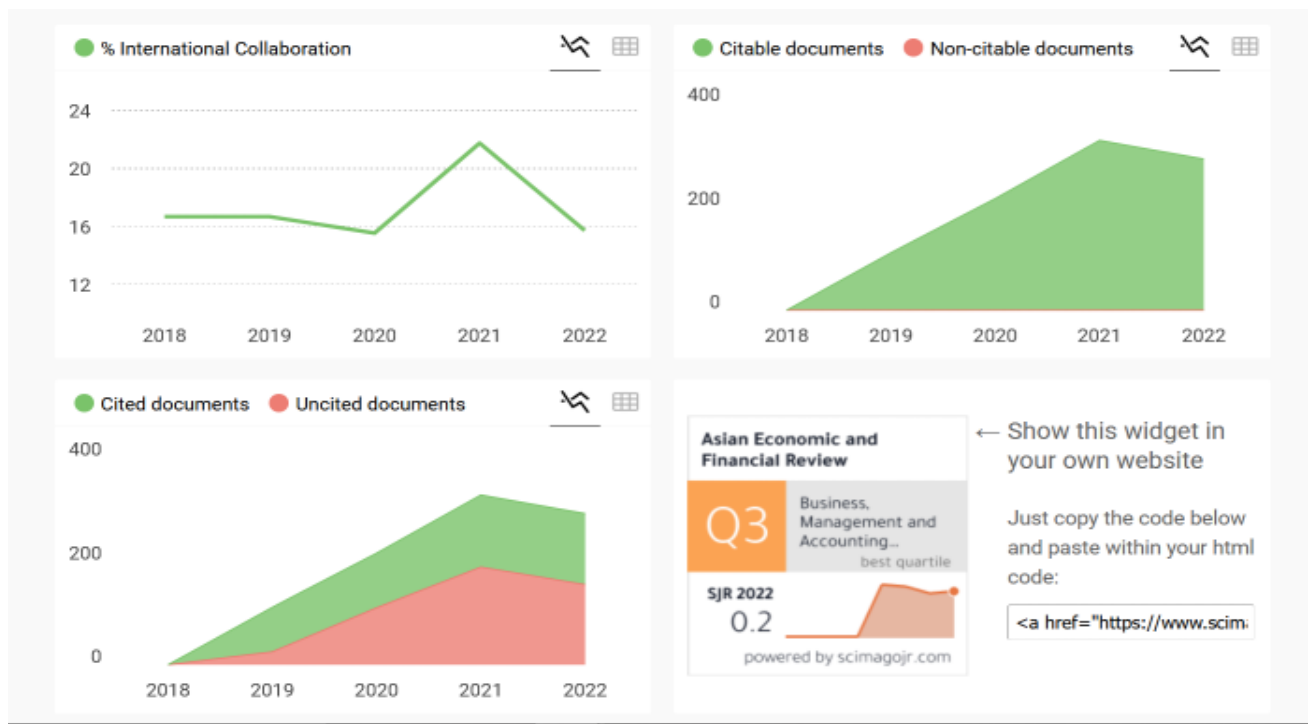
% International Collaboration

24
20
16
12

2018 2019 2020 2021 2022

Citable documents Non-citable documents

400
200
0

2018 2019 2020 2021 2022

Cited documents Uncited documents

400
200
0

2018 2019 2020 2021 2022

Asian Economic and Financial Review

Q3

Business, Management and Accounting...

best quartile

SJR 2022

0.2

powered by scimagojr.com

← Show this widget in your own website

Just copy the code below and paste within your html code:

<a href="https://www.scim